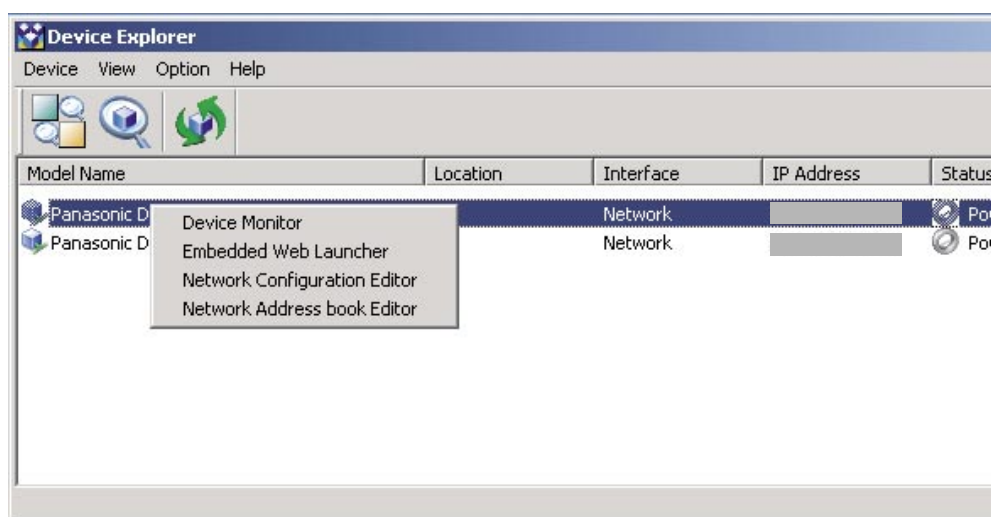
Device Explorer

Device View Option Help

| Model Name | Location | Interface | IP Address | Status |
|---|---|---|---|---|
| Panasonic D |  | Network |  | Po |
| Panasonic D |  | Network |  | Po |

Device Monitor
Embedded Web Launcher
Network Configuration Editor
Network Address book Editor